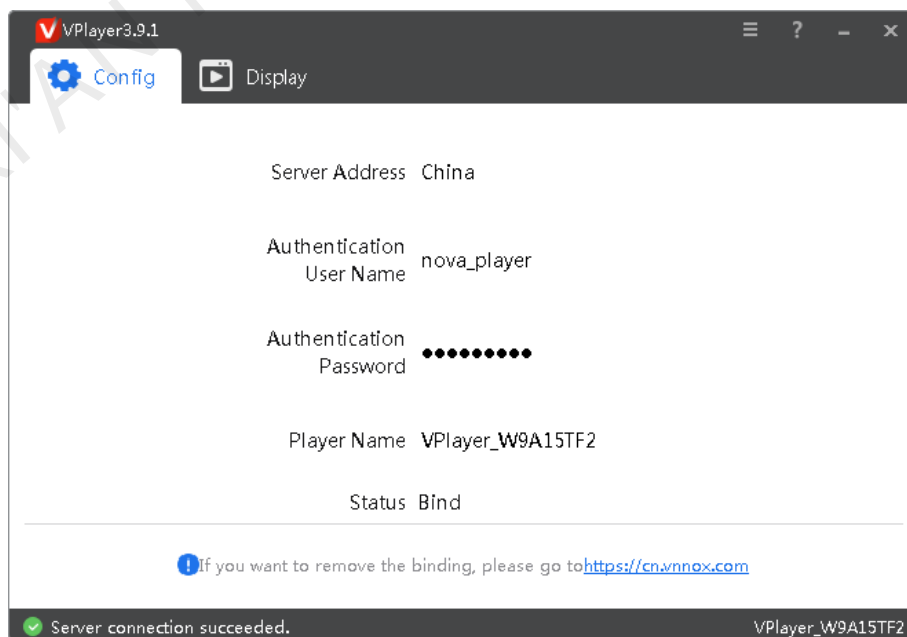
VPlayer3.9.1

Config
Display

Server Address China

Authentication User Name nova_player

Authentication Password ●●●●●●●●●

Player Name VPlayer_W9A15TF2

Status Bind

If you want to remove the binding, please go tohttps://cn.vnnox.com

Server connection succeeded.
VPlayer_W9A15TF2